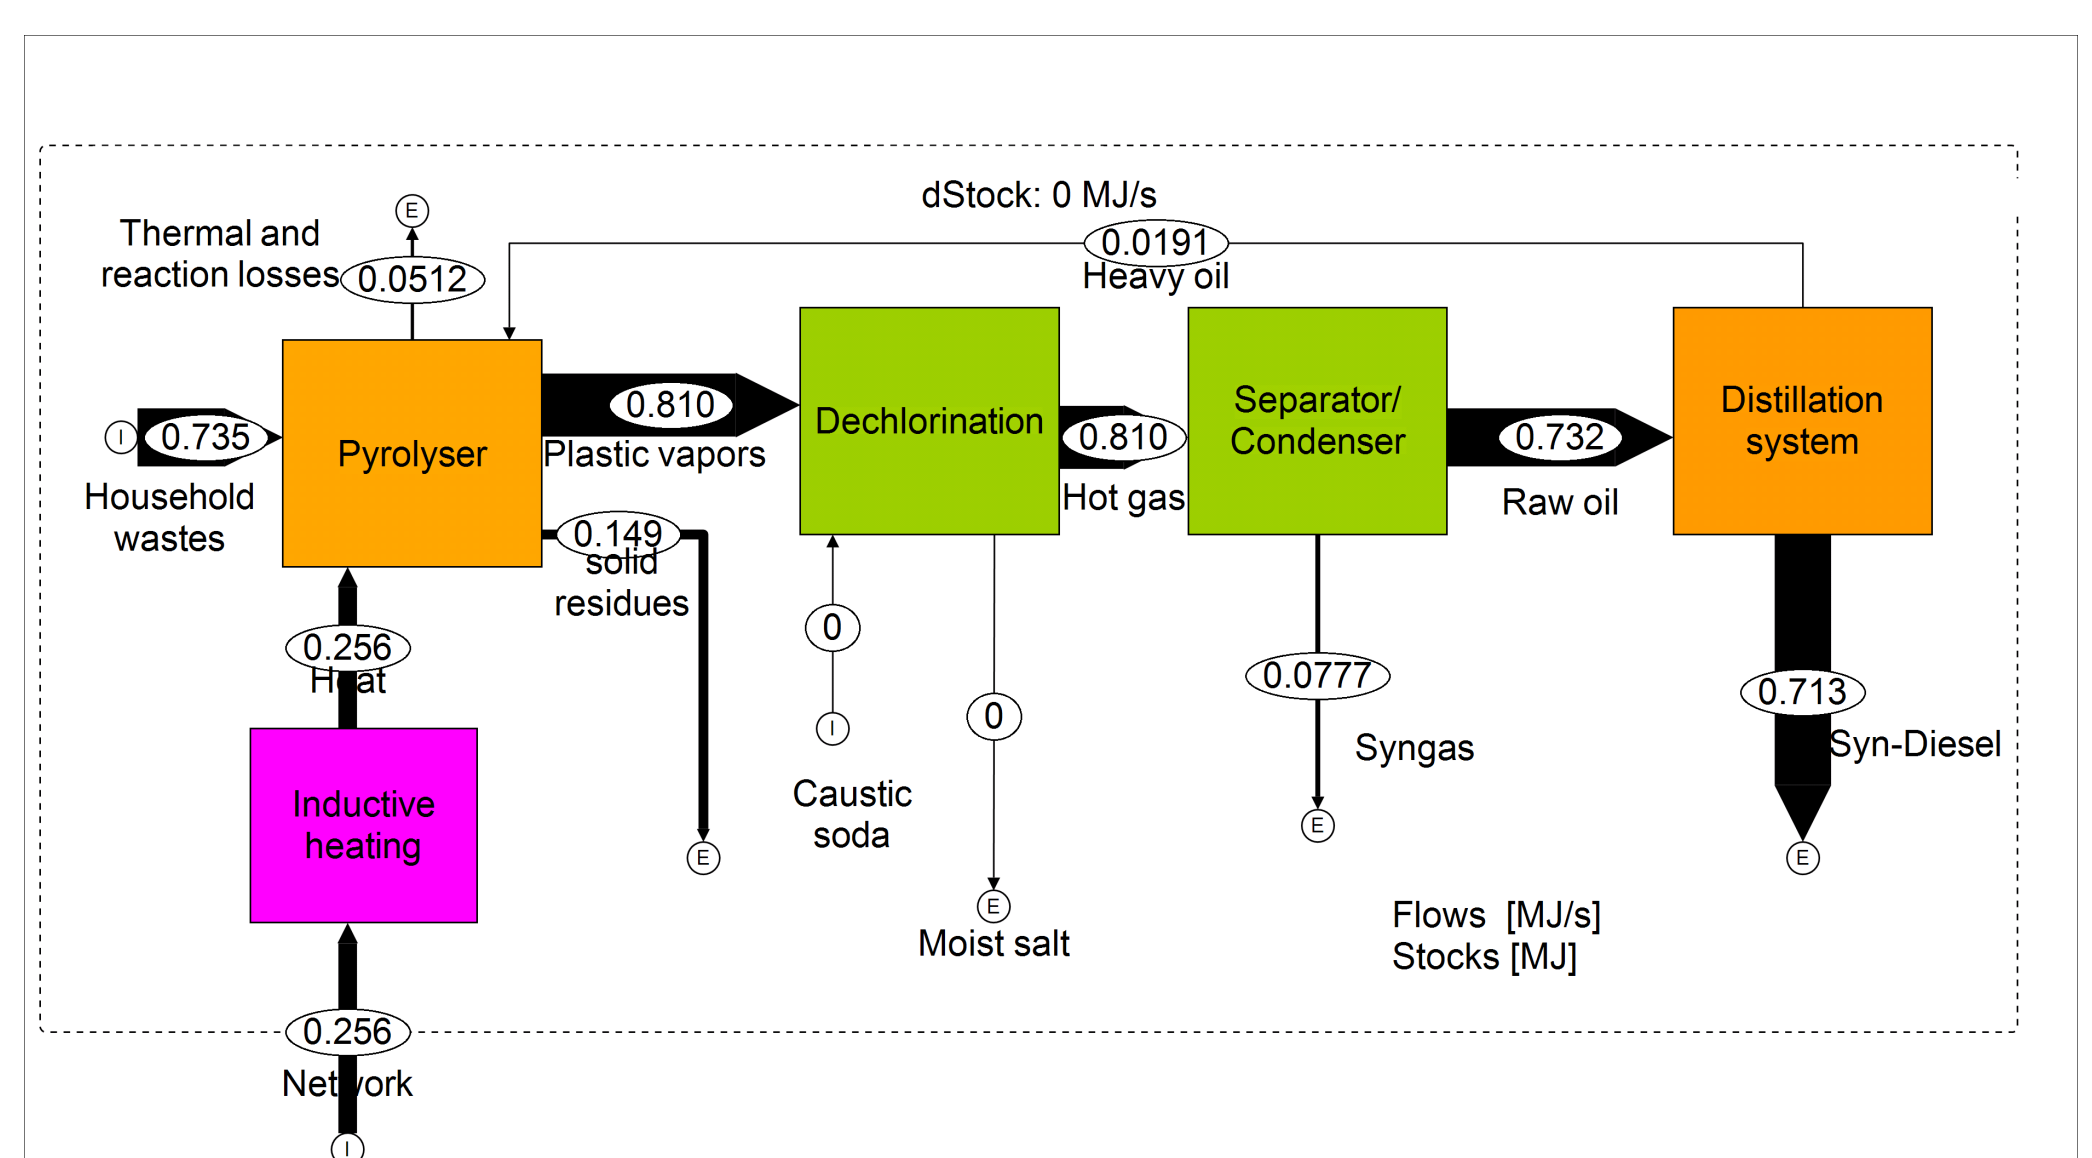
dStock: 0 MJ/s

E

Thermal and reaction losses

0.0512

0.0191

Heavy oil

I

0.735

Household wastes

Pyrolyser

0.810

Plastic vapors

Dechlorination

0.810

Hot gas

Separator/ Condenser

0.732

Raw oil

Distillation system

0.149

solid residues

0.256

Heat

Inductive heating

E

0

I

Caustic soda

0

E

Moist salt

0.0777

Syngas

E

0.713

Syn-Diesel

E

Flows [MJ/s]
Stocks [MJ]

0.256

Network

I